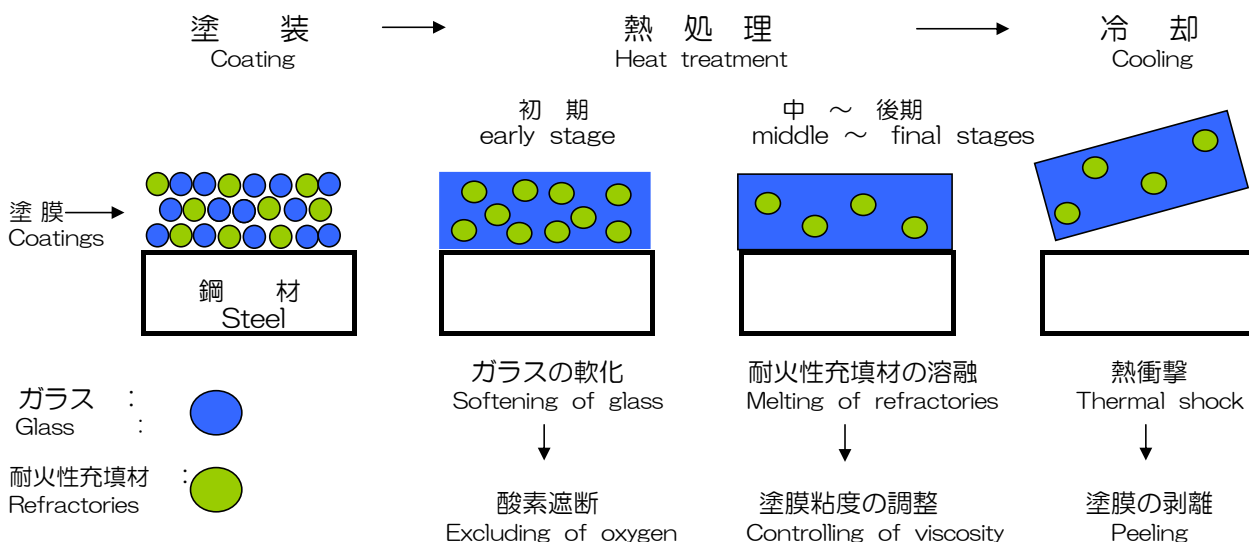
塗　装
Coating

熱 処 理
Heat treatment

冷　却
Cooling

初 期
early stage

中 ～ 後期
middle ～ final stages

塗 膜
Coatings

鋼　材
Steel

ガラスの軟化
Softening of glass

酸素遮断
Excluding of oxygen

耐火性充填材の溶融
Melting of refractories

塗膜粘度の調整
Controlling of viscosity

熱衝撃
Thermal shock

塗膜の剥離
Peeling

ガラス :
Glass :

耐火性充填材 :
Refractories